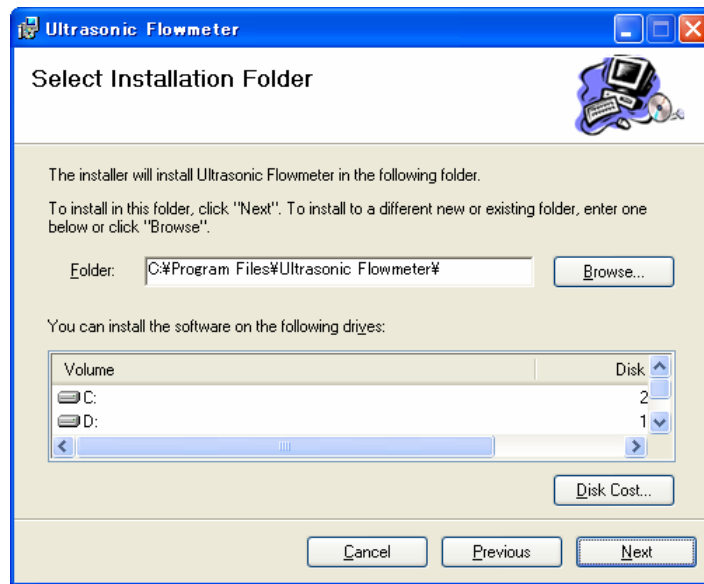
Ultrasonic Flowmeter

Select Installation Folder

The installer will install Ultrasonic Flowmeter in the following folder.

To install in this folder, click "Next". To install to a different new or existing folder, enter one below or click "Browse".

Folder: C:¥Program Files¥Ultrasonic Flowmeter¥

Browse...

You can install the software on the following drives:

| Volume | Disk |
|---|---|
| C: | 2 |
| D: | 1 |

Disk Cost...

Cancel Previous Next